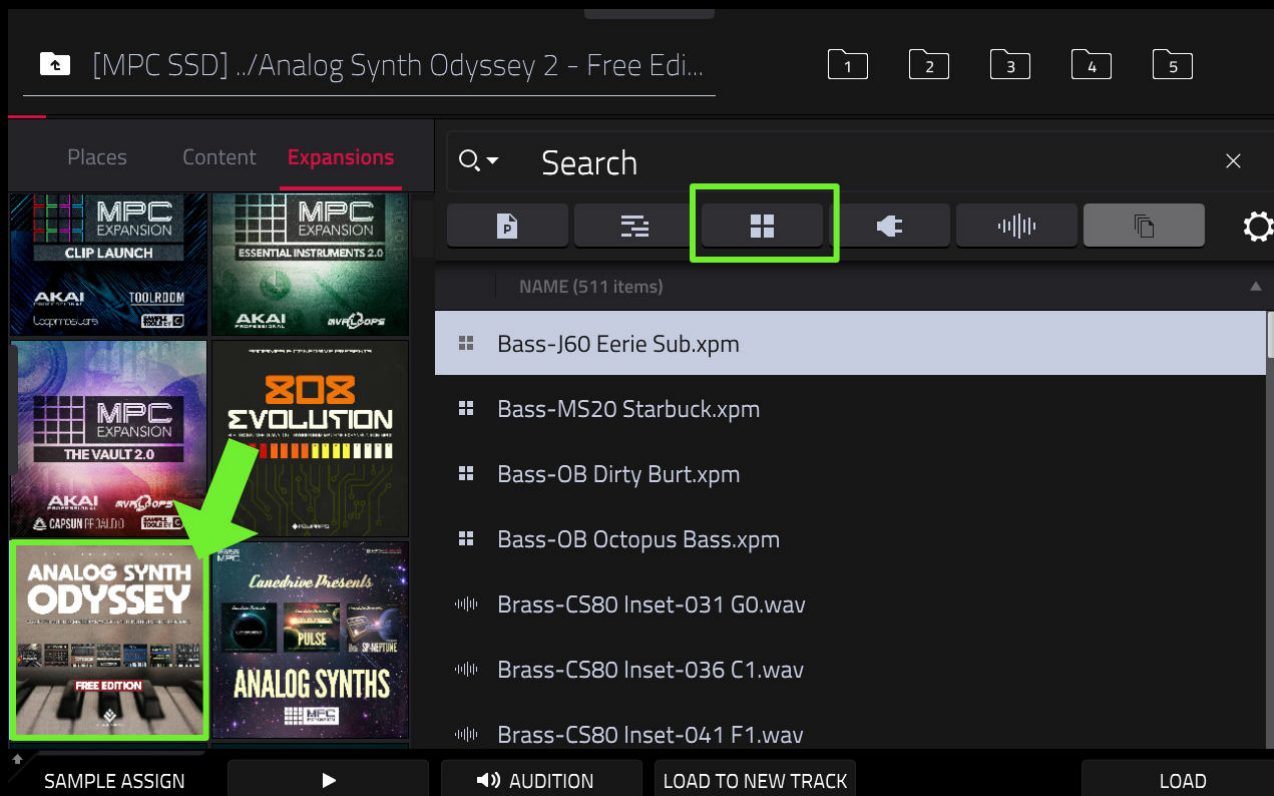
[MPC SSD] ../Analog Synth Odyssey 2 - Free Edi...

1 2 3 4 5

Places Content Expansions

MPC EXPANSION CLIP LAUNCH
AKAI TOOLROOM

MPC EXPANSION ESSENTIAL INSTRUMENTS 2.0
AKAI PROFESSIONAL AVR LOOPS

MPC EXPANSION THE VAULT 2.0
AKAI AVR LOOPS CAPSUN PROAUDIO

808 EVOLUTION

ANALOG SYNTH ODYSSEY
FREE EDITION

Lanedrive Presents
PULSE
ANALOG SYNTHS

Search

NAME (511 items)

Bass-J60 Eerie Sub.xpm
Bass-MS20 Starbuck.xpm
Bass-OB Dirty Burt.xpm
Bass-OB Octopus Bass.xpm
Brass-CS80 Inset-031 G0.wav
Brass-CS80 Inset-036 C1.wav
Brass-CS80 Inset-041 F1.wav

SAMPLE ASSIGN
AUDITION
LOAD TO NEW TRACK
LOAD